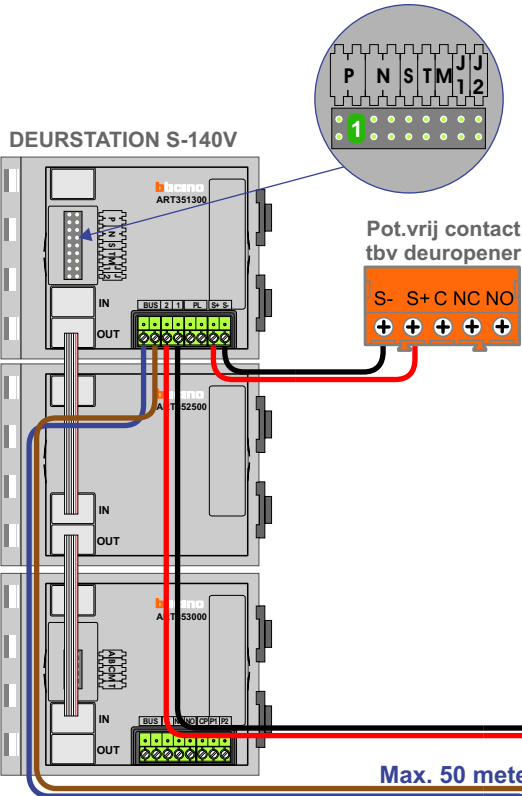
P N S T M J 1 J 2

1

DEURSTATION S-140V

bticino
ART351300

P N S T M J1 J2

IN

OUT

BUS 2 1 PL S+ S-

Pot.vrij contact
tbv deuropener

S- S+ C NC NO

ART352500

IN

OUT

bticino
ART353000

IN

OUT

BUS NO CP P1 P2

Max. 50 mete